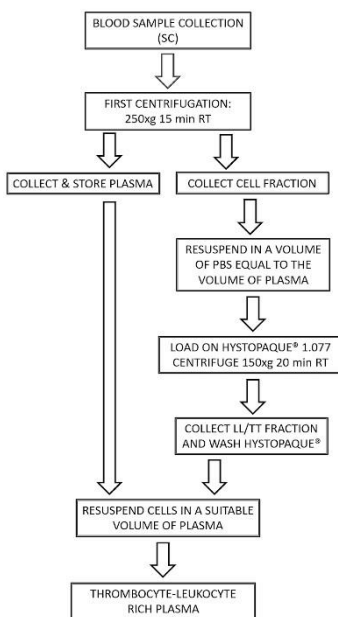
BLOOD SAMPLE COLLECTION (SC)

FIRST CENTRIFUGATION: 250xg 15 min RT

COLLECT & STORE PLASMA

COLLECT CELL FRACTION

RESUSPEND IN A VOLUME OF PBS EQUAL TO THE VOLUME OF PLASMA

LOAD ON HYSTOPAQUE® 1.077 CENTRIFUGE 150xg 20 min RT

COLLECT LL/TT FRACTION AND WASH HYSTOPAQUE®

RESUSPEND CELLS IN A SUITABLE VOLUME OF PLASMA

THROMBOCYTE-LEUKOCYTE RICH PLASMA